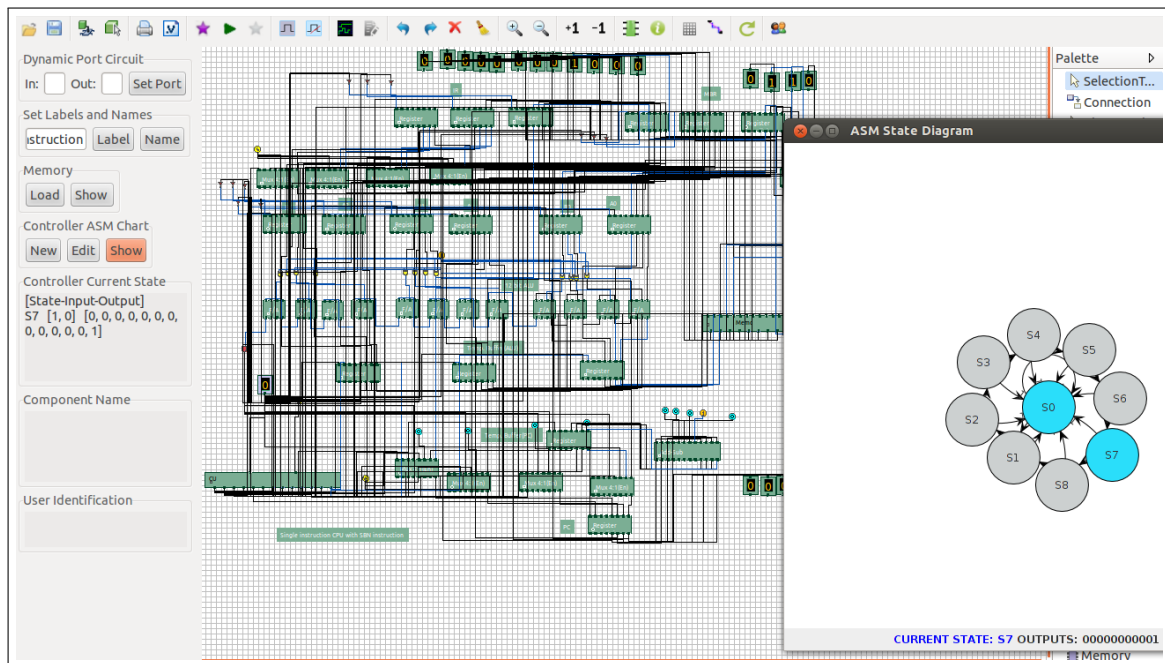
+1 -1

Dynamic Port Circuit
In: Out: Set Port

Set Labels and Names
istruction Label Name

Memory
Load Show

Controller ASM Chart
New Edit Show

Controller Current State
[State-Input-Output]
S7 [1, 0] [0, 0, 0, 0, 0, 0, 0, 0, 0, 0, 0, 0, 1]

Component Name

User Identification

0 0 0 0 0 0 0 1 0 0 0

0 1 1 0

Register
Register
Register
Register
Register
Register

0

Register
Register

Single instruction CPU with SBN instruction

PC
Register

0 0

Palette
SelectionT...
Connection
Memory

ASM State Diagram

S4
S3
S5
S0
S6
S2
S7
S1
S8

CURRENT STATE: S7 OUTPUTS: 00000000001